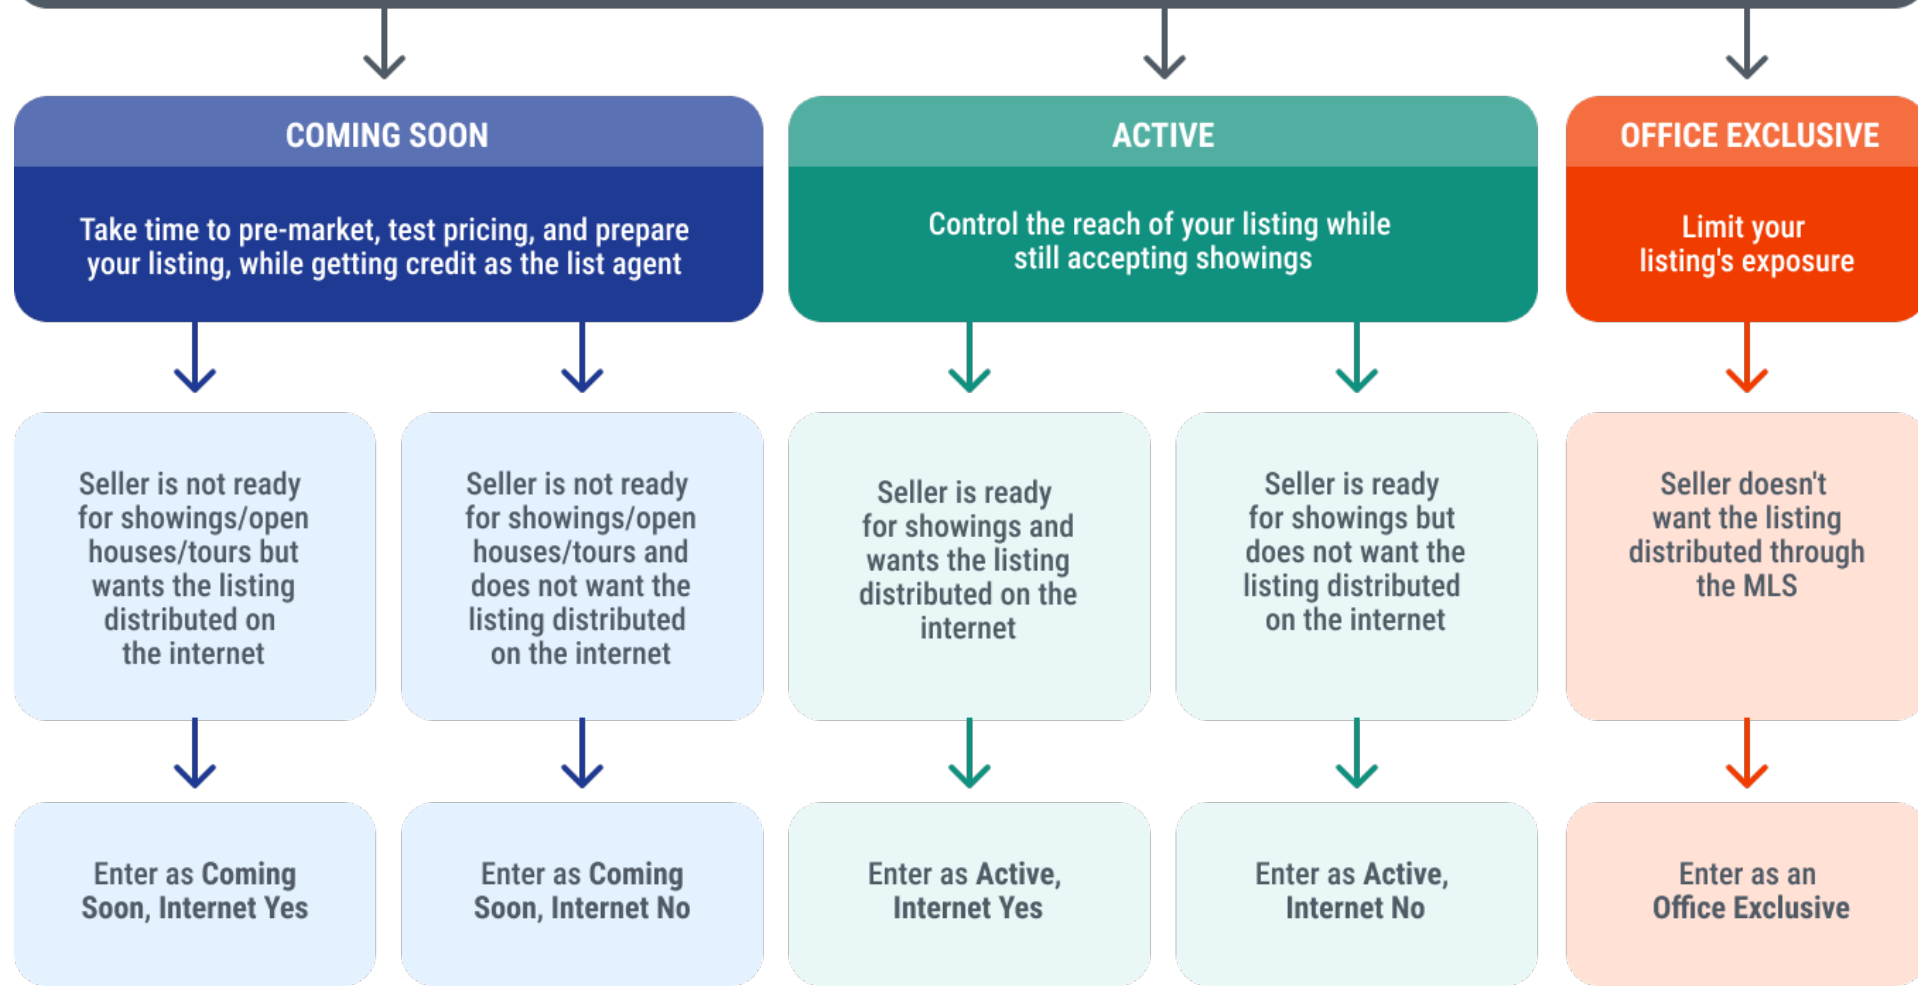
COMING SOON

Take time to pre-market, test pricing, and prepare your listing, while getting credit as the list agent

ACTIVE

Control the reach of your listing while still accepting showings

OFFICE EXCLUSIVE

Limit your listing's exposure

Seller is not ready for showings/open houses/tours but wants the listing distributed on the internet

Seller is not ready for showings/open houses/tours and does not want the listing distributed on the internet

Seller is ready for showings and wants the listing distributed on the internet

Seller is ready for showings but does not want the listing distributed on the internet

Seller doesn't want the listing distributed through the MLS

Enter as Coming Soon, Internet Yes

Enter as Coming Soon, Internet No

Enter as Active, Internet Yes

Enter as Active, Internet No

Enter as an Office Exclusive